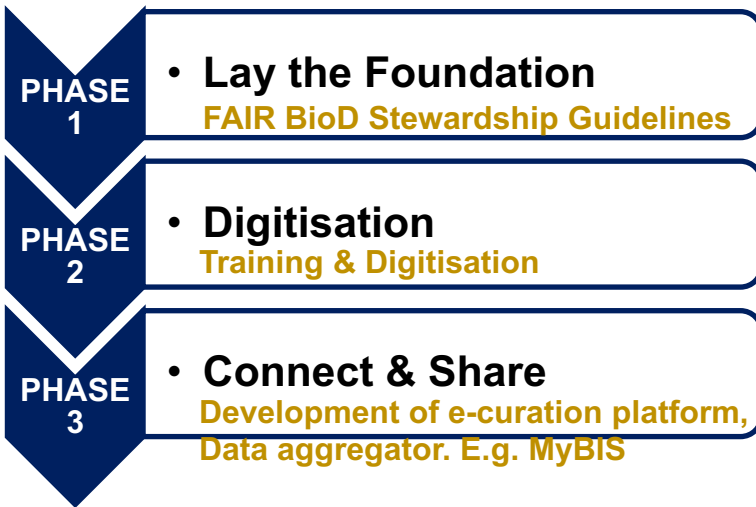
PHASE 1

• Lay the Foundation
FAIR BioD Stewardship Guidelines

PHASE 2

• Digitisation
Training & Digitisation

PHASE 3

• Connect & Share
Development of e-curation platform, Data aggregator. E.g. MyBIS